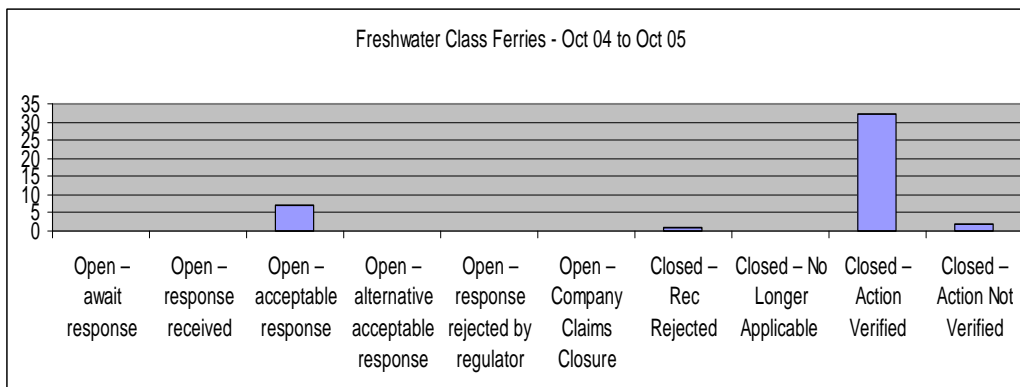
Freshwater Class Ferries - Oct 04 to Oct 05

35
30
25
20
15
10
5
0

Open – await response

Open – response received

Open – acceptable response

Open – alternative acceptable response

Open – response rejected by regulator

Open – Company Claims Closure

Closed – Rec Rejected

Closed – No Longer Applicable

Closed – Action Verified

Closed – Action Not Verified